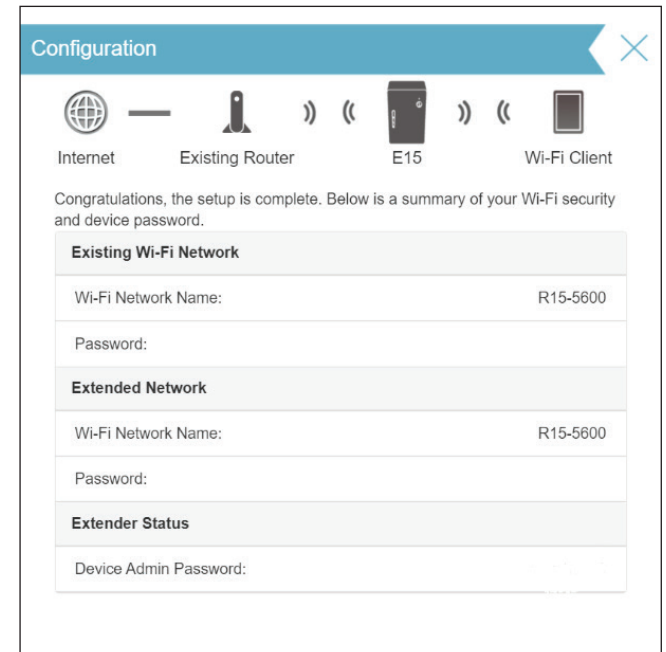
Configuration

Internet    Existing Router    E15    Wi-Fi Client

Congratulations, the setup is complete. Below is a summary of your Wi-Fi security and device password.

| Existing Wi-Fi Network | |
|---|---|
| Wi-Fi Network Name: | R15-5600 |
| Password: | |
| **Extended Network** | |
| Wi-Fi Network Name: | R15-5600 |
| Password: | |
| **Extender Status** | |
| Device Admin Password: | |